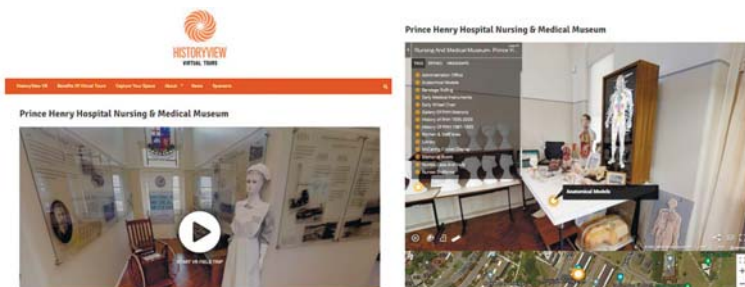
HISTORYVIEW
VIRTUAL TOURS

HistoryView VR Benefits Of Virtual Tours Capture Your Space About News Sponsors

Prince Henry Hospital Nursing & Medical Museum

START VR FIELD TRIP

Prince Henry Hospital Nursing & Medical Museum

Nursing And Medical Museum, Prince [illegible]

Administration Office
Anatomical Models
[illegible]
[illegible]
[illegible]
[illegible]
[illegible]
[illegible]
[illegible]
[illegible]
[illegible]
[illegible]
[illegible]
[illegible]
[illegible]
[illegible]
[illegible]

Anatomical Models